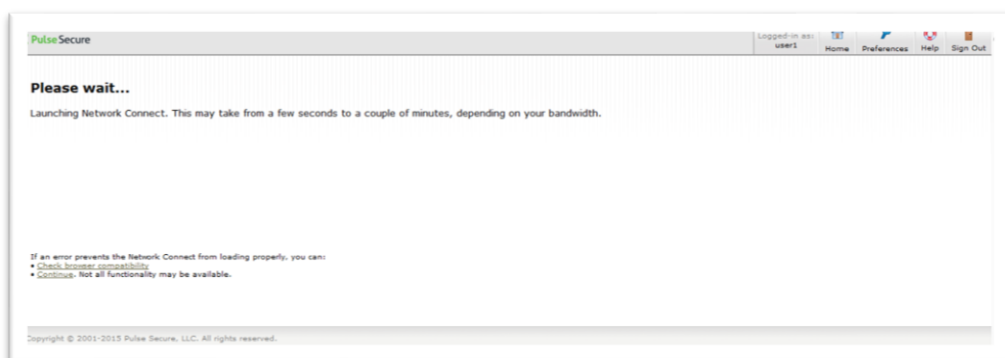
Pulse Secure

Logged-in as: user1

Home Preferences Help Sign Out

Please wait...

Launching Network Connect. This may take from a few seconds to a couple of minutes, depending on your bandwidth.

If an error prevents the Network Connect from loading properly, you can:
• Check browser compatibility
• Continue. Not all functionality may be available.

Copyright © 2001-2015 Pulse Secure, LLC. All rights reserved.